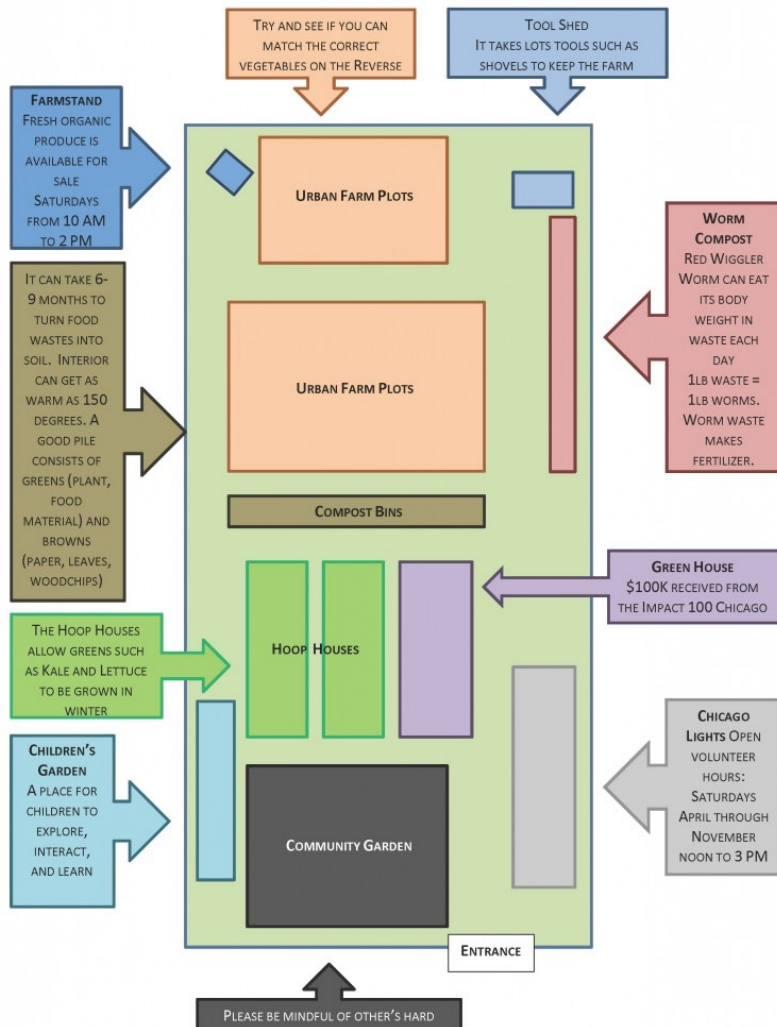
Try and see if you can match the correct vegetables on the Reverse

Tool Shed
It takes lots tools such as shovels to keep the farm

Farmstand
Fresh organic produce is available for sale Saturdays from 10 AM to 2 PM

Urban Farm Plots

Worm Compost
Red Wiggler Worm can eat its body weight in waste each day
1lb waste = 1lb worms. Worm waste makes fertilizer.

It can take 6-9 months to turn food wastes into soil. Interior can get as warm as 150 degrees. A good pile consists of greens (plant, food material) and browns (paper, leaves, woodchips)

Urban Farm Plots

Compost Bins

Green House
$100K received from the Impact 100 Chicago

The Hoop Houses allow greens such as Kale and Lettuce to be grown in winter

Hoop Houses

Chicago Lights Open volunteer hours: Saturdays April through November noon to 3 PM

Children's Garden
A place for children to explore, interact, and learn

Community Garden

Entrance

Please be mindful of other's hard